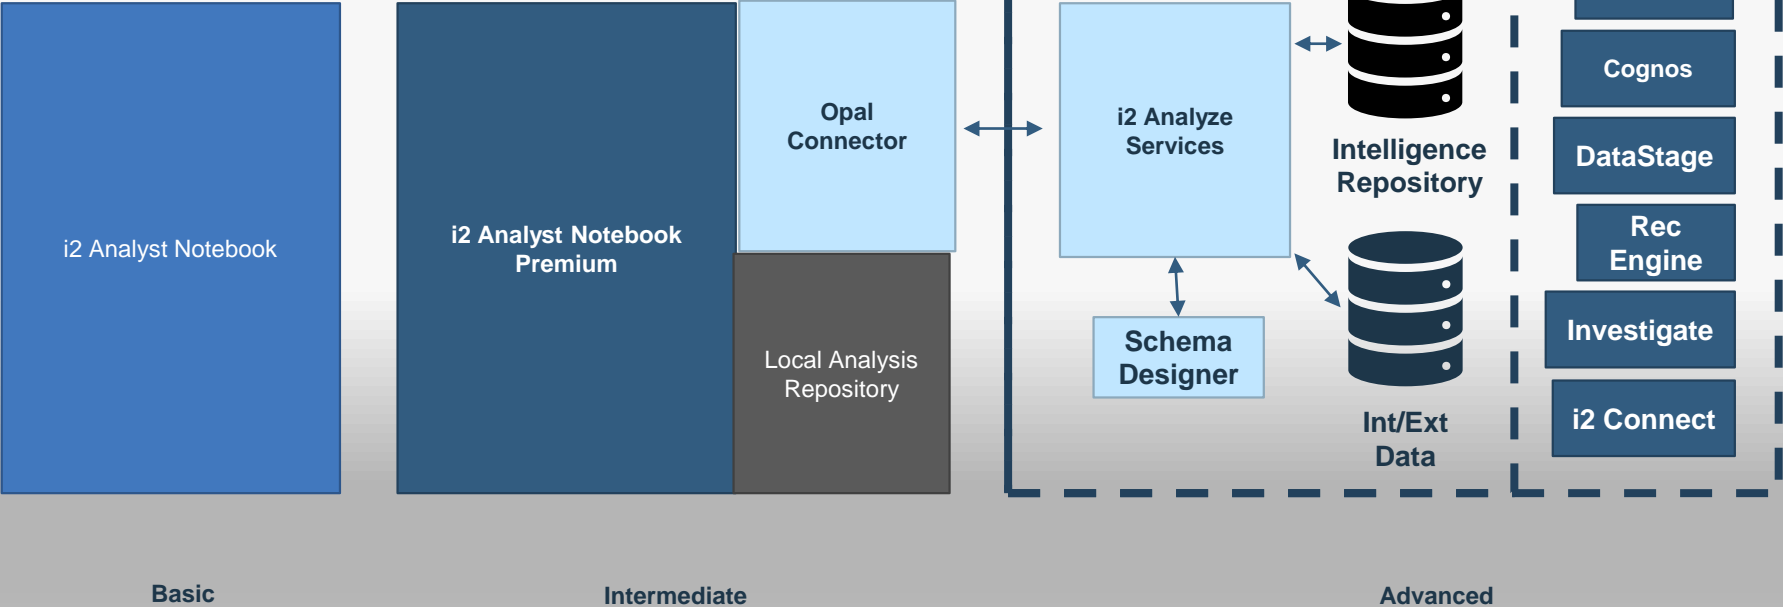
i2 Analyst Notebook

i2 Analyst Notebook Premium

Opal Connector

Local Analysis Repository

i2 Analyze Services

Intelligence Repository

Schema Designer

Int/Ext Data

Cognos

DataStage

Rec Engine

Investigate

i2 Connect

Basic

Intermediate

Advanced